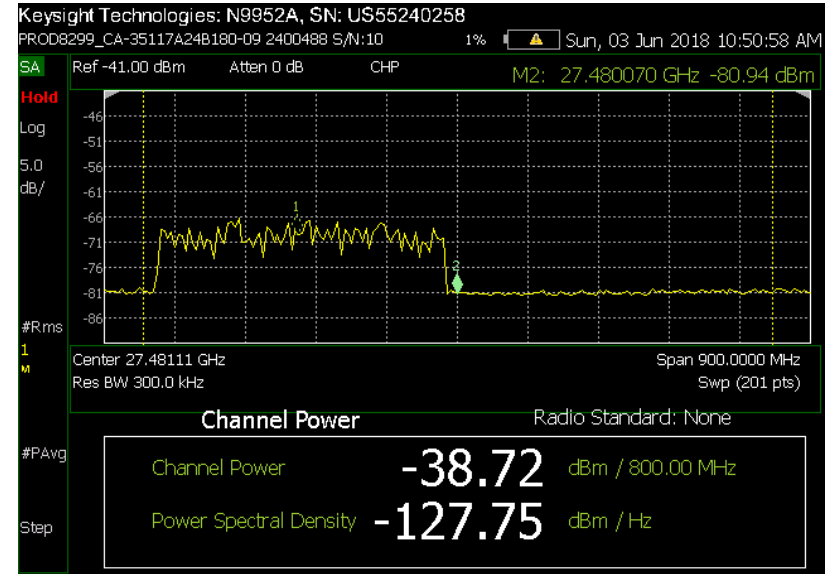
Keysight Technologies: N9952A, SN: US55240258
PROD8299_CA-35117A24B180-09 2400488 S/N:10 1% Sun, 03 Jun 2018 10:50:58 AM

SA
Hold
Log
5.0
dB/

Ref -41.00 dBm Atten 0 dB CHP M2: 27.480070 GHz -80.94 dBm

-46
-51
-56
-61
-66
-71
-76
-81
-86

1
2

#Rms
1
M

Center 27.48111 GHz Span 900.0000 MHz
Res BW 300.0 kHz Swp (201 pts)

Channel Power Radio Standard: None

#PAvg

Channel Power -38.72 dBm / 800.00 MHz

Power Spectral Density -127.75 dBm / Hz

Step